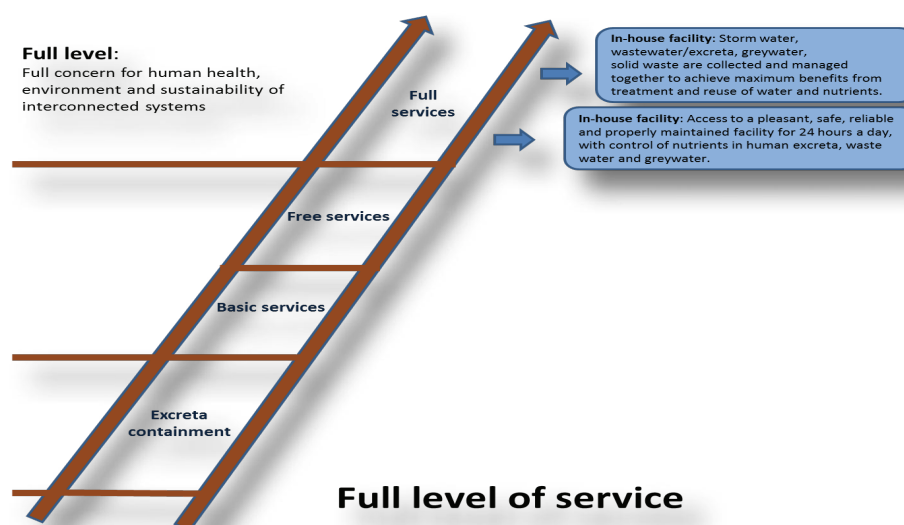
Full level:
Full concern for human health, environment and sustainability of interconnected systems

Full services

In-house facility: Storm water, wastewater/excreta, greywater, solid waste are collected and managed together to achieve maximum benefits from treatment and reuse of water and nutrients.

In-house facility: Access to a pleasant, safe, reliable and properly maintained facility for 24 hours a day, with control of nutrients in human excreta, waste water and greywater.

Free services

Basic services

Excreta containment

Full level of service